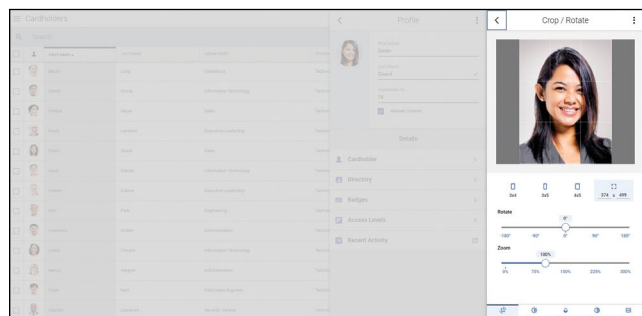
Cardholders

Search

Last Name

First Name

Department

Profile

First Name

Last Name

Cardholder ID

Details

Cardholder

Directory

Badges

Access Levels

Recent Activity

Crop / Rotate

3x4

3x5

4x5

374 x 499

Rotate

0°

-180°

-90°

0°

90°

180°

Zoom

100%

0%

75%

150%

225%

300%